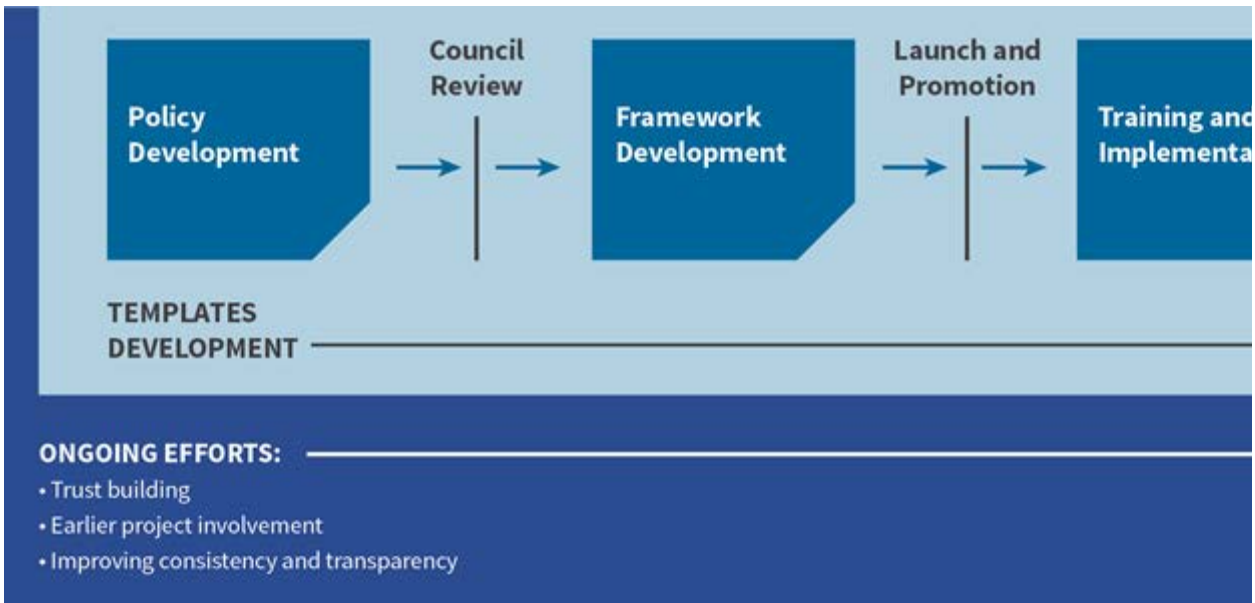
Policy Development

Council Review

Framework Development

Launch and Promotion

Training anc Implementa

TEMPLATES DEVELOPMENT

ONGOING EFFORTS:
• Trust building
• Earlier project involvement
• Improving consistency and transparency